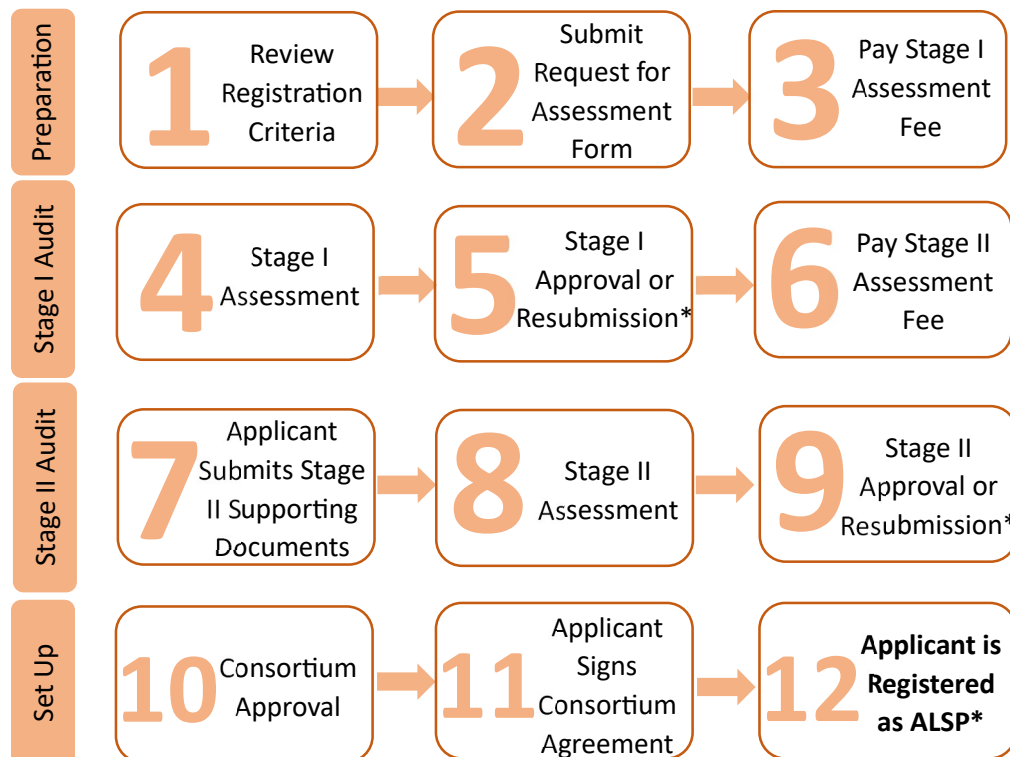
Preparation

1 Review Registration Criteria

2 Submit Request for Assessment Form

3 Pay Stage I Assessment Fee

Stage I Audit

4 Stage I Assessment

5 Stage I Approval or Resubmission*

6 Pay Stage II Assessment Fee

Stage II Audit

7 Applicant Submits Stage II Supporting Documents

8 Stage II Assessment

9 Stage II Approval or Resubmission*

Set Up

10 Consortium Approval

11 Applicant Signs Consortium Agreement

12 **Applicant is Registered as ALSP***